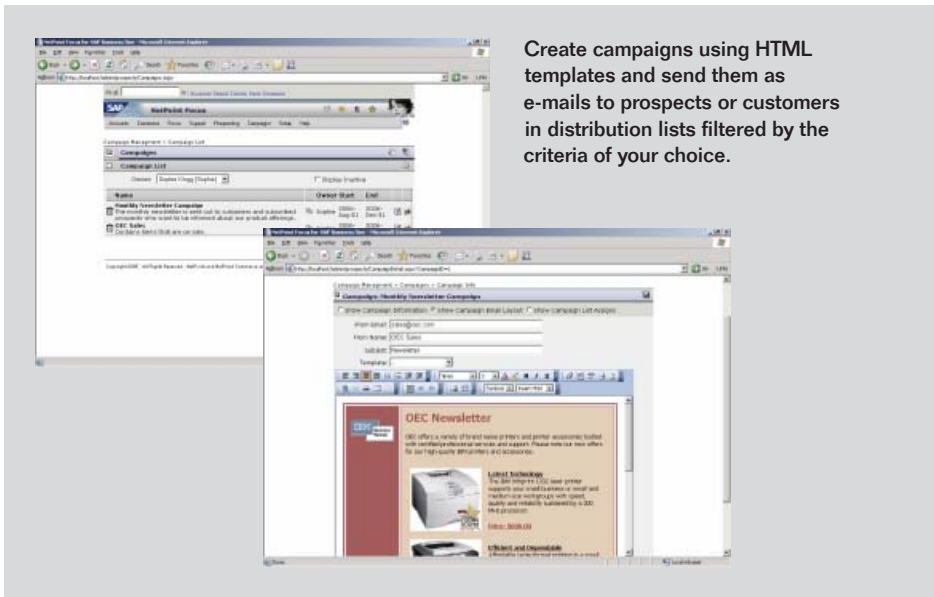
Create campaigns using HTML templates and send them as e-mails to prospects or customers in distribution lists filtered by the criteria of your choice.

NetPoint Focus for SAP Business One - Microsoft Internet Explorer

NetPoint Focus

Campaign Management > Campaign List

Campaigns

Campaign List

Owner: Sophie Klogg (Sophie)

Display Inactive

| Name | Owner | Start | End |
|---|---|---|---|
| Monthly Newsletter Campaign The monthly newsletter is sent out to customers and subscribed prospects who want to be informed about our product offerings. | Sophie | 2006-Aug-01 | 2006-Dec-31 |
| OEC Sales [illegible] | | 2006- | 2006- |

NetPoint Focus for SAP Business One - Microsoft Internet Explorer

Campaign Management > Campaigns > Campaign Info

Campaign: Monthly Newsletter Campaign

Show Campaign Information Show Campaign Email Layout Show Campaign List Analysis

From Email: sales@oec.com

From Name: OEC Sales

Subject: Newsletter

Template:

OEC Newsletter

OEC offers a variety of brand name printers and printer accessories bundled with certified professional services and support. Please note our new offers for our high-quality printers and accessories.

Latest Technology

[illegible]

Efficient and Dependable

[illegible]